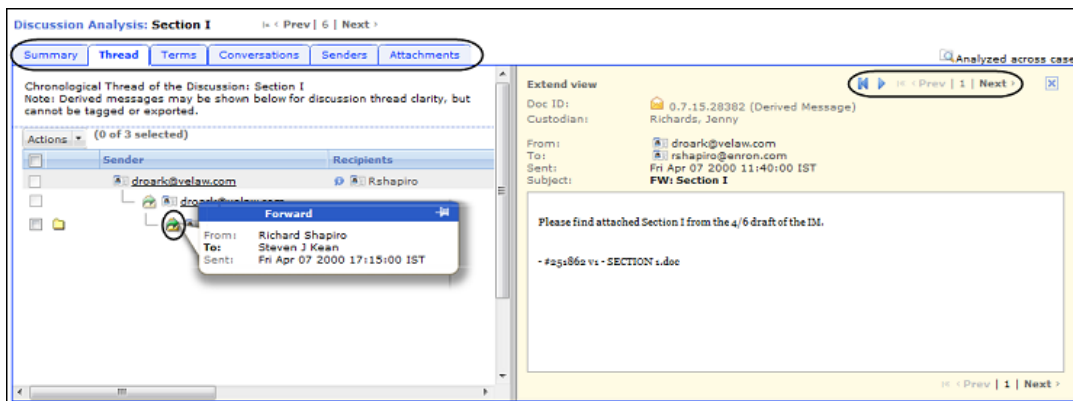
Discussion Analysis: Section I | ‹ Prev | 6 | Next ›

Summary | Thread | Terms | Conversations | Senders | Attachments

Analyzed across case

Chronological Thread of the Discussion: Section I
Note: Derived messages may be shown below for discussion thread clarity, but cannot be tagged or exported.

Actions (0 of 3 selected)

| Sender | Recipients |
|---|---|
| droark@velaw.com | Rshapiro |
| droark@velaw.com | |

Forward
From: Richard Shapiro
To: Steven J Kean
Sent: Fri Apr 07 2000 17:15:00 IST

Extend view

‹ Prev | 1 | Next ›

Doc ID: 0.7.15.28382 (Derived Message)
Custodian: Richards, Jenny

From: droark@velaw.com
To: rshapiro@enron.com
Sent: Fri Apr 07 2000 11:40:00 IST
Subject: FW: Section I

Please find attached Section I from the 4/6 draft of the IM.

- #251862 v1 - SECTION 1.doc

‹ Prev | 1 | Next ›